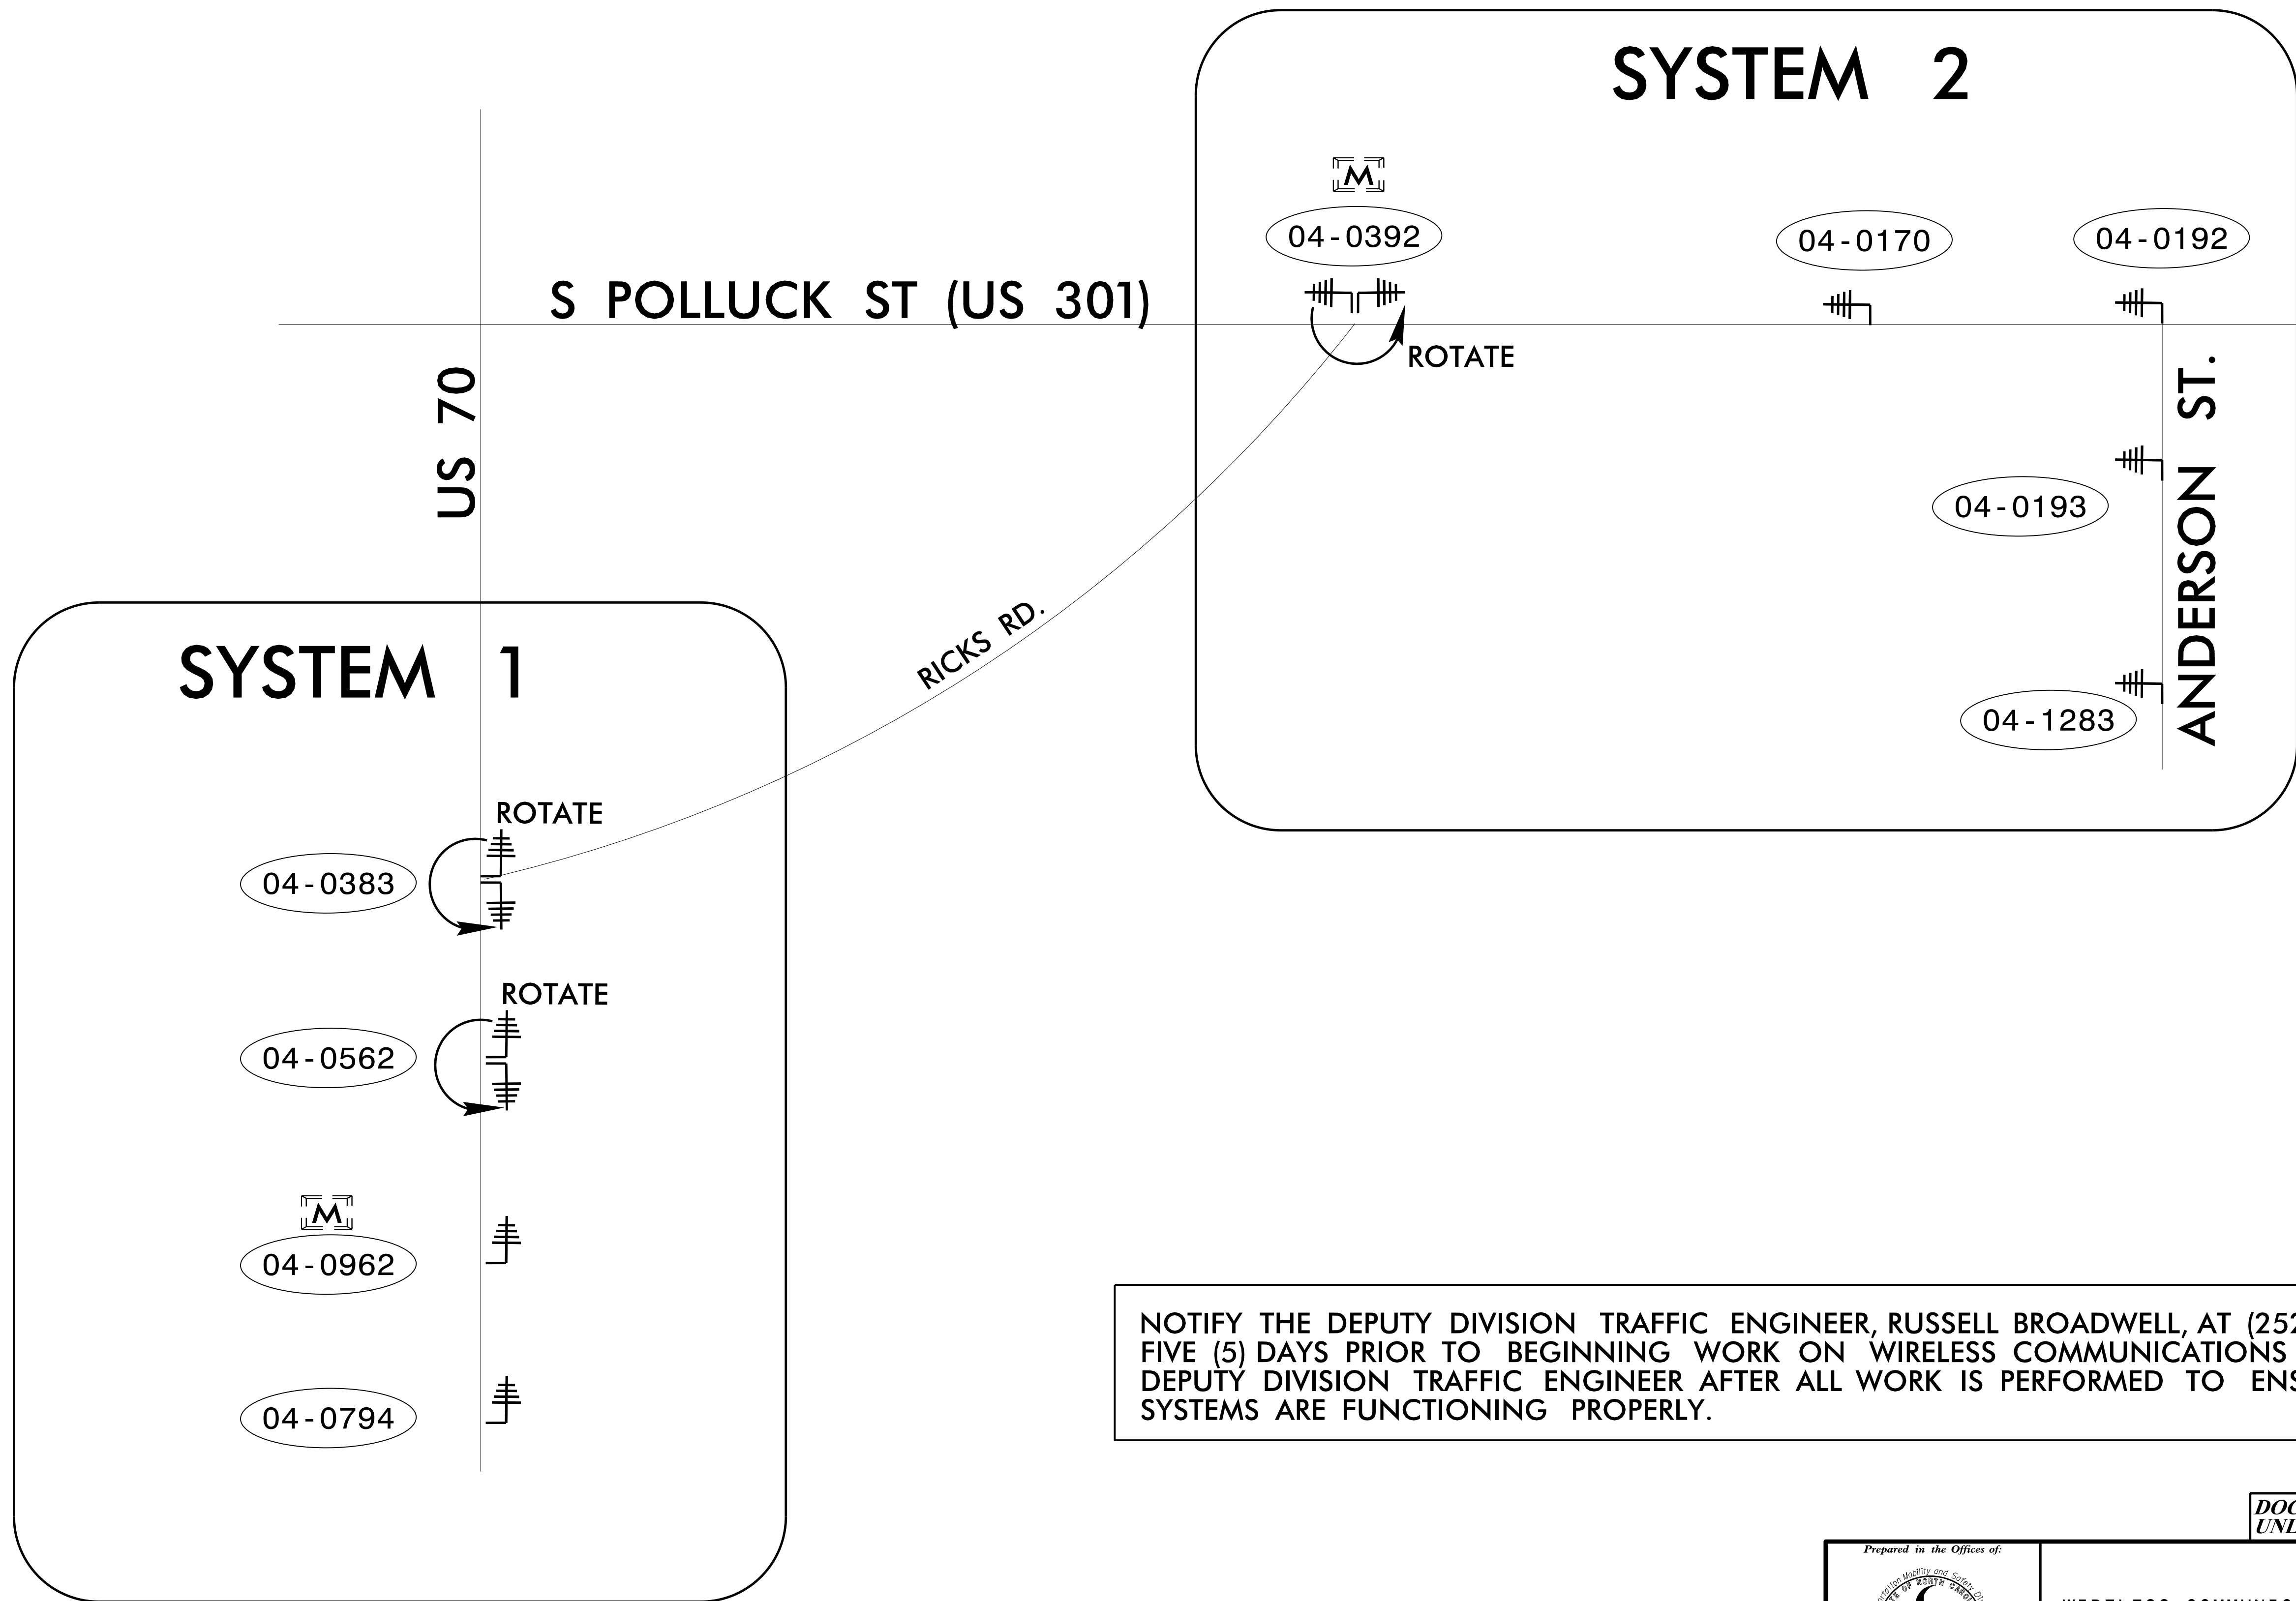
SYSTEM 2

M

04-0392

04-0170

04-0192

S POLLUCK ST (US 301)

ROTATE

US 70

ANDERSON ST.

04-0193

04-1283

RICKS RD.

SYSTEM 1

ROTATE

04-0383

ROTATE

04-0562

M

04-0962

04-0794

NOTIFY THE DEPUTY DIVISION TRAFFIC ENGINEER, RUSSELL BROADWELL, AT (25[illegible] FIVE (5) DAYS PRIOR TO BEGINNING WORK ON WIRELESS COMMUNICATIONS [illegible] DEPUTY DIVISION TRAFFIC ENGINEER AFTER ALL WORK IS PERFORMED TO ENS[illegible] SYSTEMS ARE FUNCTIONING PROPERLY.

DOC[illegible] UNL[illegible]

Prepared in the Offices of:

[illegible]tation Mobility and Safety Di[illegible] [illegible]E OF NORTH CARO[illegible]

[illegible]